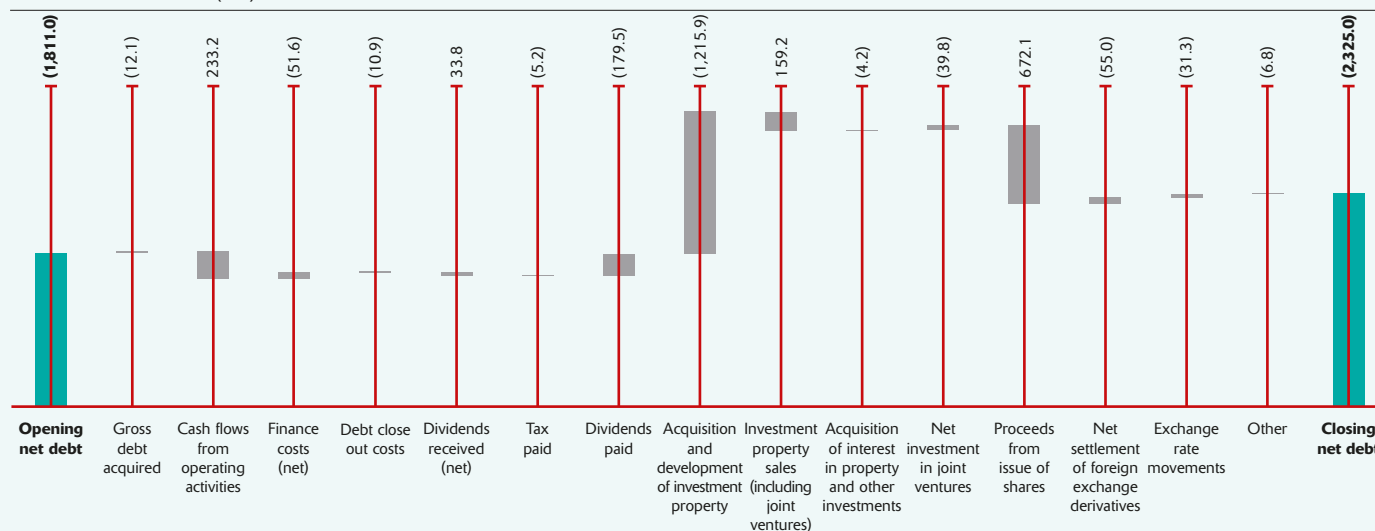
(1,811.0)
(12.1)
233.2
(51.6)
(10.9)
33.8
(5.2)
(179.5)
(1,215.9)
159.2
(4.2)
(39.8)
672.1
(55.0)
(31.3)
(6.8)
(2,325.0)

Opening net debt
Gross debt acquired
Cash flows from operating activities
Finance costs (net)
Debt close out costs
Dividends received (net)
Tax paid
Dividends paid
Acquisition and development of investment property
Investment property sales (including joint ventures)
Acquisition of interest in property and other investments
Net investment in joint ventures
Proceeds from issue of shares
Net settlement of foreign exchange derivatives
Exchange rate movements
Other
Closing net deb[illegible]